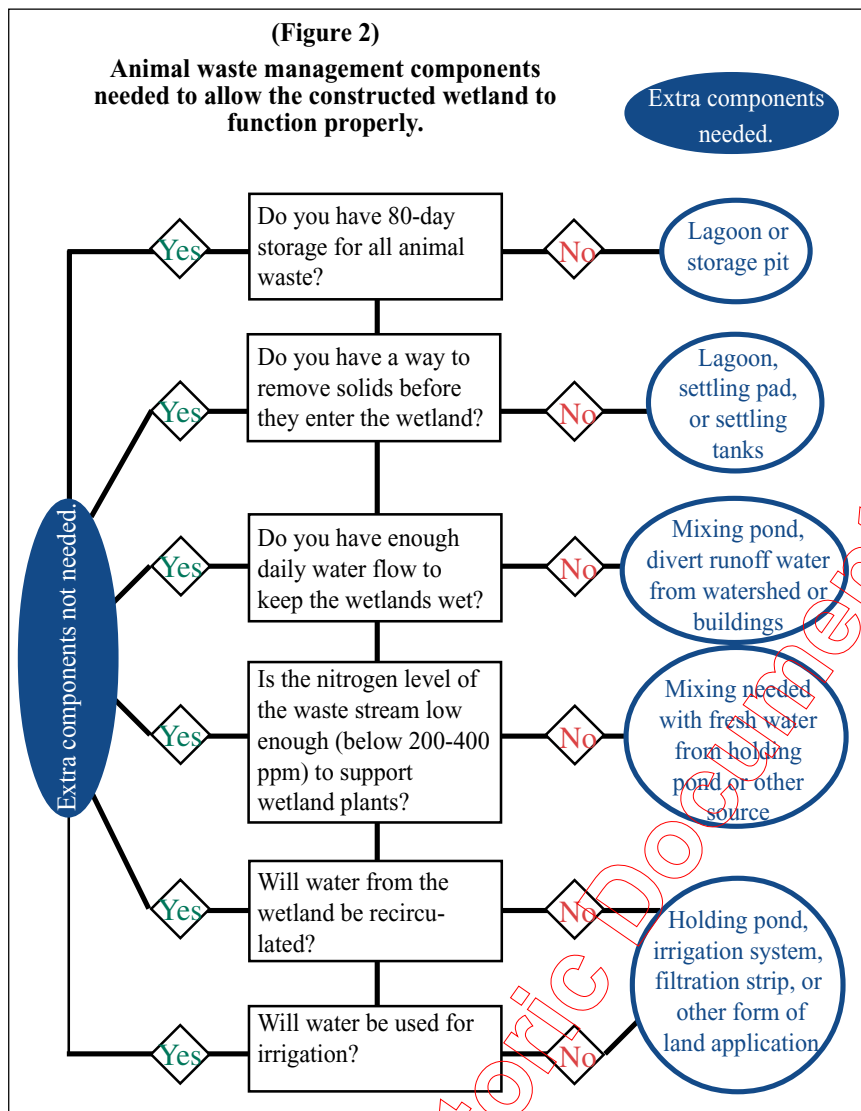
(Figure 2)

Animal waste management components needed to allow the constructed wetland to function properly.

Extra components needed.

Extra components not needed.

Do you have 80-day storage for all animal waste?

Yes

No

Lagoon or storage pit

Do you have a way to remove solids before they enter the wetland?

Yes

No

Lagoon, settling pad, or settling tanks

Do you have enough daily water flow to keep the wetlands wet?

Yes

No

Mixing pond, divert runoff water from watershed or buildings

Is the nitrogen level of the waste stream low enough (below 200-400 ppm) to support wetland plants?

Yes

No

Mixing needed with fresh water from holding pond or other source

Will water from the wetland be recirculated?

Yes

No

Holding pond, irrigation system, filtration strip, or other form of land application

Will water be used for irrigation?

Yes

No

Historic Document